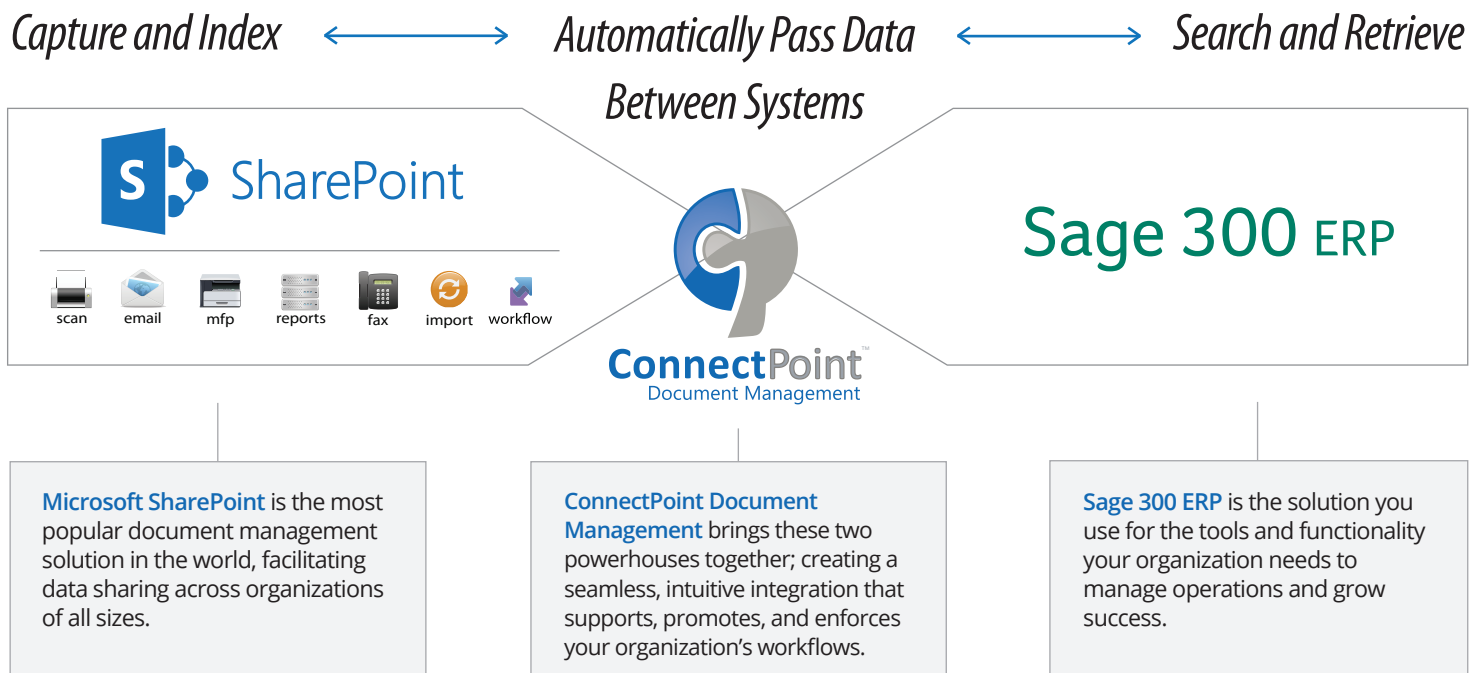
Capture and Index

Automatically Pass Data Between Systems

Search and Retrieve

S SharePoint

scan
email
mfp
reports
fax
import
workflow

ConnectPoint™
Document Management

Sage 300 ERP

Microsoft SharePoint is the most popular document management solution in the world, facilitating data sharing across organizations of all sizes.

ConnectPoint Document Management brings these two powerhouses together; creating a seamless, intuitive integration that supports, promotes, and enforces your organization's workflows.

Sage 300 ERP is the solution you use for the tools and functionality your organization needs to manage operations and grow success.